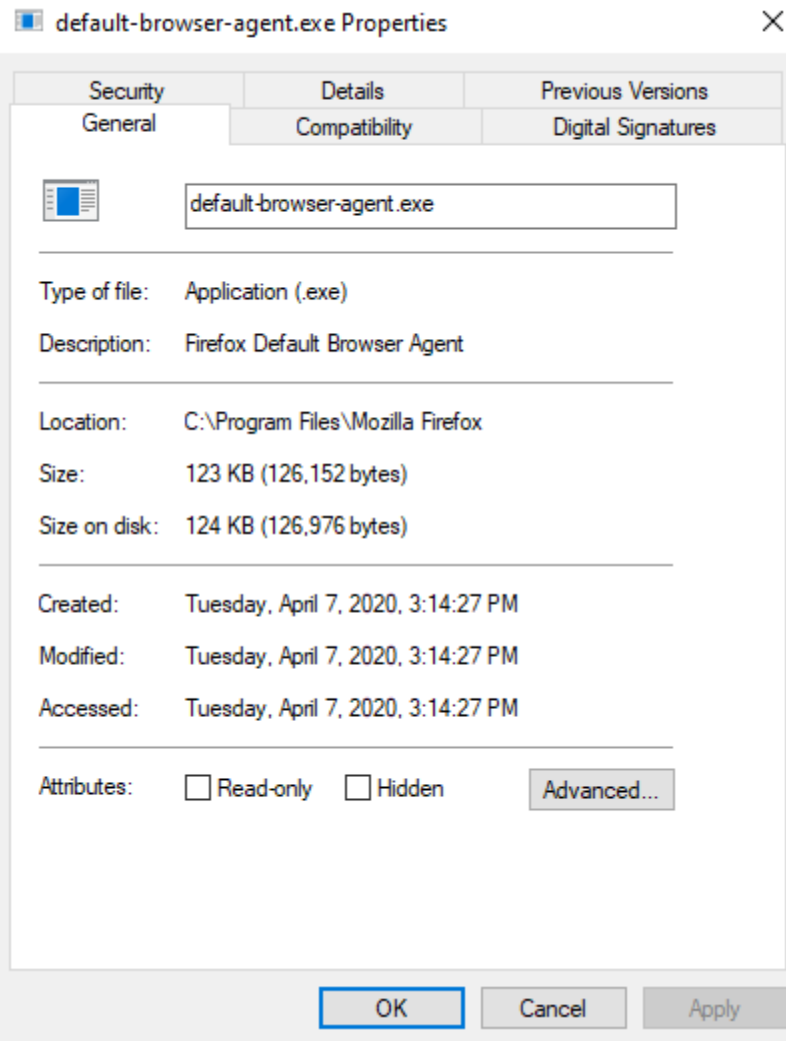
default-browser-agent.exe Properties

Security | Details | Previous Versions
General | Compatibility | Digital Signatures

default-browser-agent.exe

Type of file: Application (.exe)

Description: Firefox Default Browser Agent

Location: C:\Program Files\Mozilla Firefox

Size: 123 KB (126,152 bytes)

Size on disk: 124 KB (126,976 bytes)

Created: Tuesday, April 7, 2020, 3:14:27 PM

Modified: Tuesday, April 7, 2020, 3:14:27 PM

Accessed: Tuesday, April 7, 2020, 3:14:27 PM

Attributes: Read-only Hidden Advanced...

OK Cancel Apply